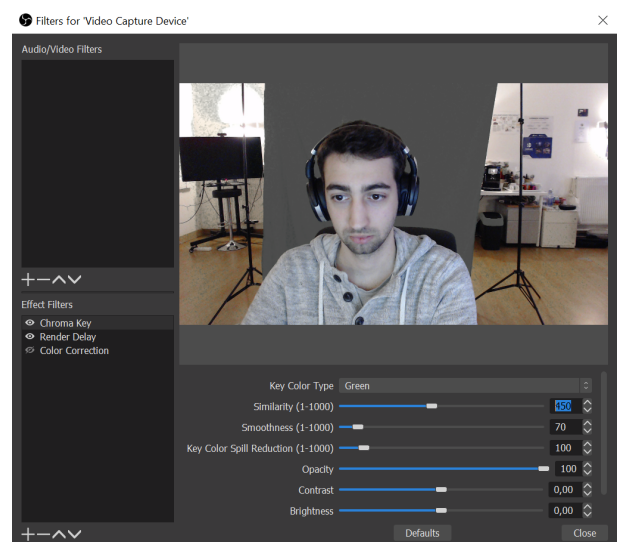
Filters for 'Video Capture Device'

Audio/Video Filters

Effect Filters

Chroma Key
Render Delay
Color Correction

Key Color Type Green
Similarity (1-1000) 450
Smoothness (1-1000) 70
Key Color Spill Reduction (1-1000) 100
Opacity 100
Contrast 0,00
Brightness 0,00

Defaults
Close